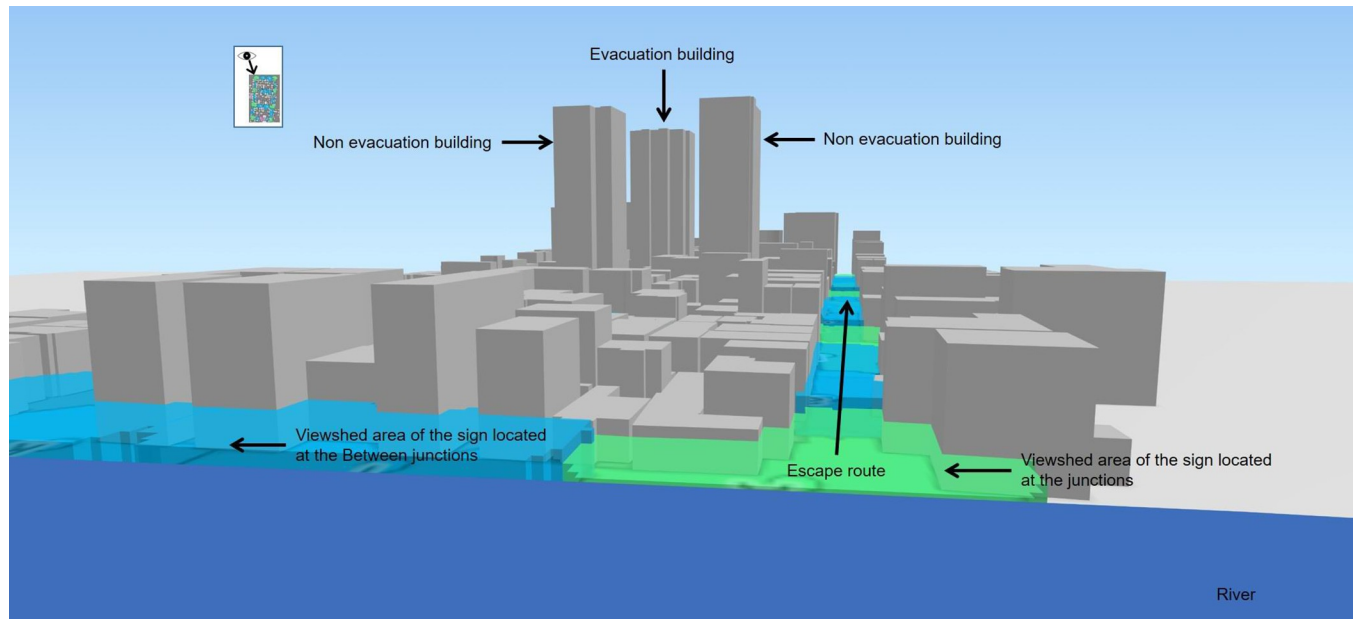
Evacuation building

Non evacuation building

Non evacuation building

Viewshed area of the sign located at the Between junctions

Escape route

Viewshed area of the sign located at the junctions

River